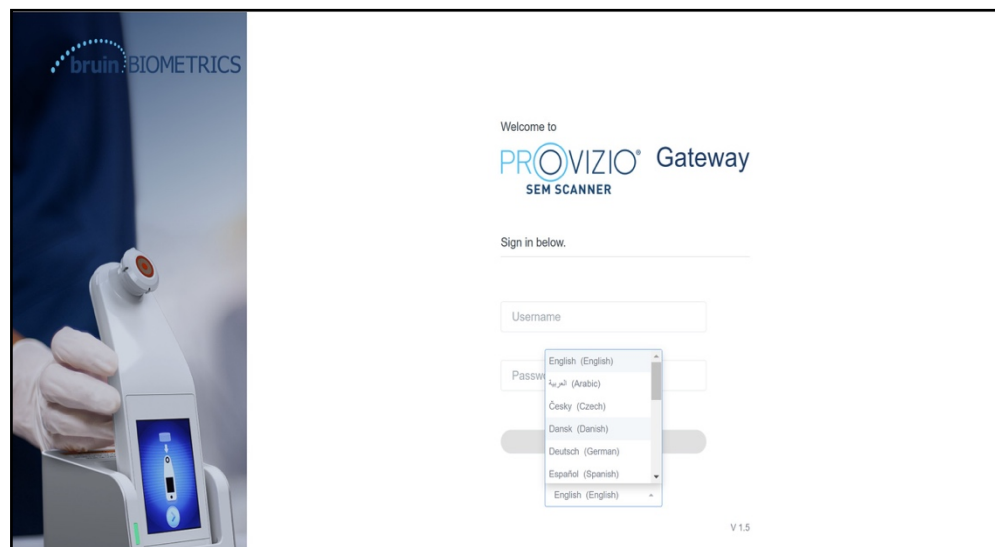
bruin BIOMETRICS

Welcome to

PROVIZIO® Gateway
SEM SCANNER

Sign in below.

Username

Passw

English (English)
العربية (Arabic)
Česky (Czech)
Dansk (Danish)
Deutsch (German)
Español (Spanish)

English (English)

V 1.5